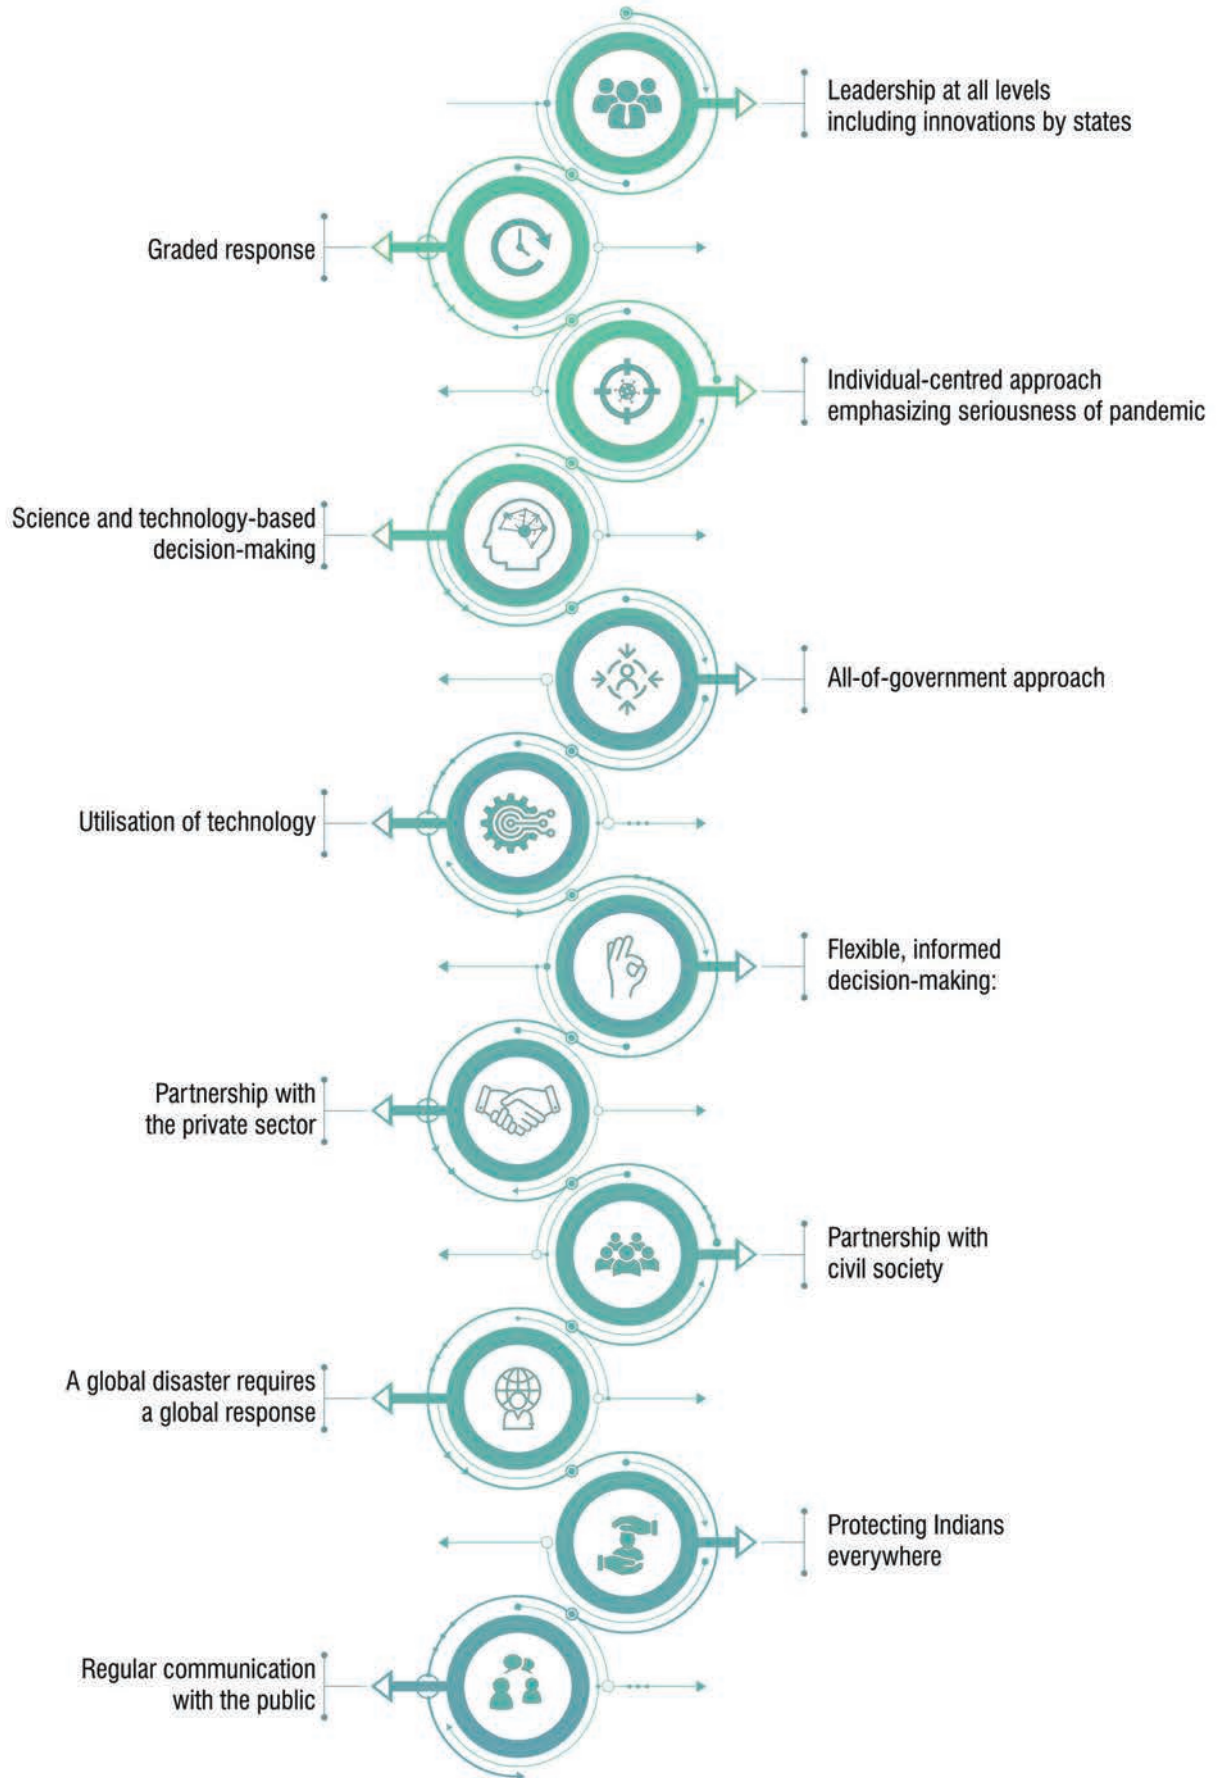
Leadership at all levels including innovations by states

Graded response

Individual-centred approach emphasizing seriousness of pandemic

Science and technology-based decision-making

All-of-government approach

Utilisation of technology

Flexible, informed decision-making:

Partnership with the private sector

Partnership with civil society

A global disaster requires a global response

Protecting Indians everywhere

Regular communication with the public